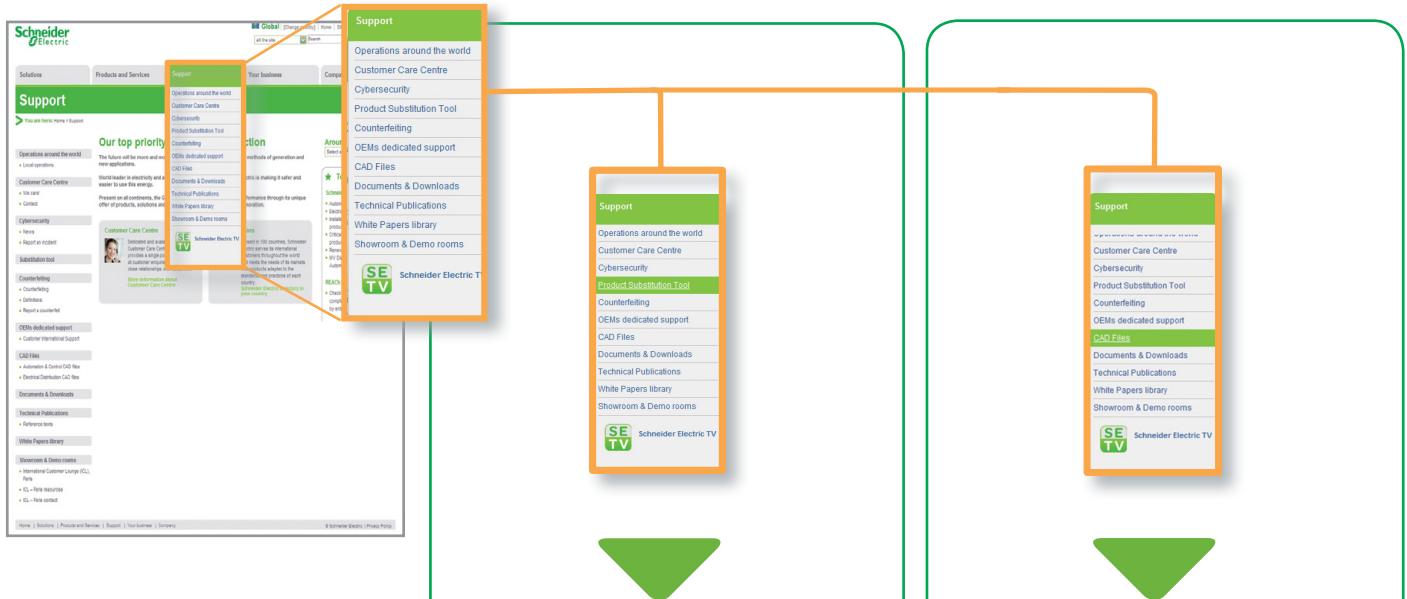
Schneider Electric

Global | [Change country] | Home |

all the site | Search

Solutions | Products and Services | Support | Your business | Company

Support

You are here: Home > Support

Our top priority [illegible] ction

The future will be more and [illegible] methods of generation and new applications.

World leader in electricity and a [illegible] ctric is making it safer and easier to use this energy.

Present on all continents, the G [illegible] formance through its unique offer of products, solutions and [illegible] novation.

Customer Care Centre

Dedicated and experienced Customer Care Centre provides a single point all customer enquiries close relationships

More information about Customer Care Centre

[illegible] in 190 countries, Schneider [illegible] ctric serves its international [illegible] stomers throughout the world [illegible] meets the needs of its markets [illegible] products adapted to the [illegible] standards and practices of each country.

Schneider Electric directory in your country

Operations around the world
Local operations

Customer Care Centre
We care!
Contact

Cybersecurity
News
Report an incident

Substitution tool

Counterfeiting
Counterfeiting
Definitions
Report a counterfeit

OEMs dedicated support
Customer International Support

CAD Files
Automation & Control CAD files
Electrical Distribution CAD files

Documents & Downloads

Technical Publications
Reference texts

White Papers library

Showroom & Demo rooms
International Customer Lounge (ICL), Paris
ICL – Paris resources
ICL – Paris contact

Home | Solutions | Products and Services | Support | Your business | Company

© Schneider Electric | Privacy Policy

Support
Operations around the world
Customer Care Centre
Cybersecurity
Product Substitution Tool
Counterfeiting
OEMs dedicated support
CAD Files
Documents & Downloads
Technical Publications
White Papers library
Showroom & Demo rooms
SE TV Schneider Electric TV

Support
Operations around the world
Customer Care Centre
Cybersecurity
Product Substitution Tool
Counterfeiting
OEMs dedicated support
CAD Files
Documents & Downloads
Technical Publications
White Papers library
Showroom & Demo rooms
SE TV Schneider Electric TV

Support
Operations around the world
Customer Care Centre
Cybersecurity
Product Substitution Tool
Counterfeiting
OEMs dedicated support
CAD Files
Documents & Downloads
Technical Publications
White Papers library
Showroom & Demo rooms
SE TV Schneider Electric TV